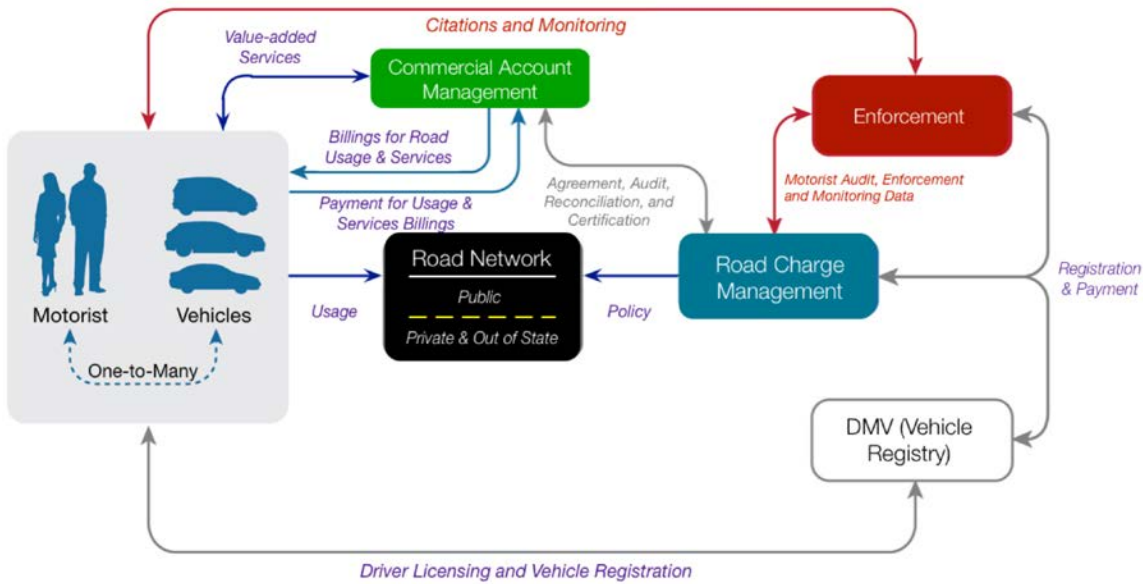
Citations and Monitoring

Value-added Services

Commercial Account Management

Enforcement

Billings for Road Usage & Services

Payment for Usage & Services Billings

Agreement, Audit, Reconciliation, and Certification

Motorist Audit, Enforcement and Monitoring Data

Motorist

Vehicles

One-to-Many

Usage

Road Network

Public

Private & Out of State

Policy

Road Charge Management

Registration & Payment

DMV (Vehicle Registry)

Driver Licensing and Vehicle Registration